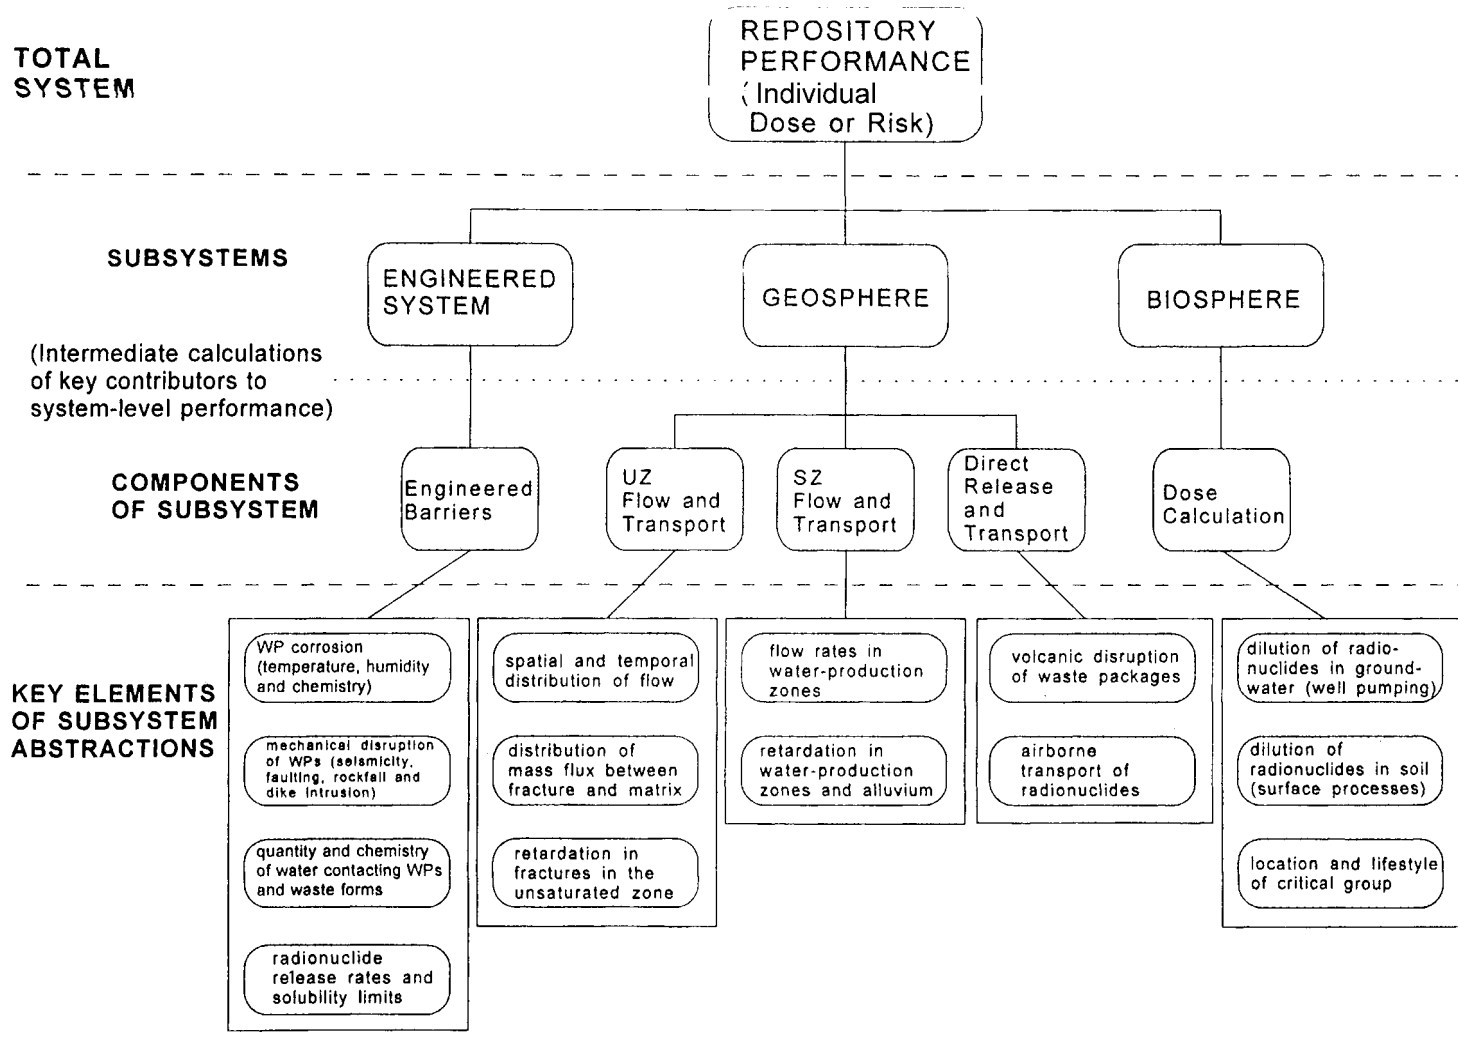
TOTAL SYSTEM

REPOSITORY PERFORMANCE (Individual Dose or Risk)

SUBSYSTEMS

ENGINEERED SYSTEM

GEOSPHERE

BIOSPHERE

(Intermediate calculations of key contributors to system-level performance)

COMPONENTS OF SUBSYSTEM

Engineered Barriers

UZ Flow and Transport

SZ Flow and Transport

Direct Release and Transport

Dose Calculation

KEY ELEMENTS OF SUBSYSTEM ABSTRACTIONS

WP corrosion (temperature, humidity and chemistry)

mechanical disruption of WPs (seismicity, faulting, rockfall and dike intrusion)

quantity and chemistry of water contacting WPs and waste forms

radionuclide release rates and solubility limits

spatial and temporal distribution of flow

distribution of mass flux between fracture and matrix

retardation in fractures in the unsaturated zone

flow rates in water-production zones

retardation in water-production zones and alluvium

volcanic disruption of waste packages

airborne transport of radionuclides

dilution of radionuclides in groundwater (well pumping)

dilution of radionuclides in soil (surface processes)

location and lifestyle of critical group